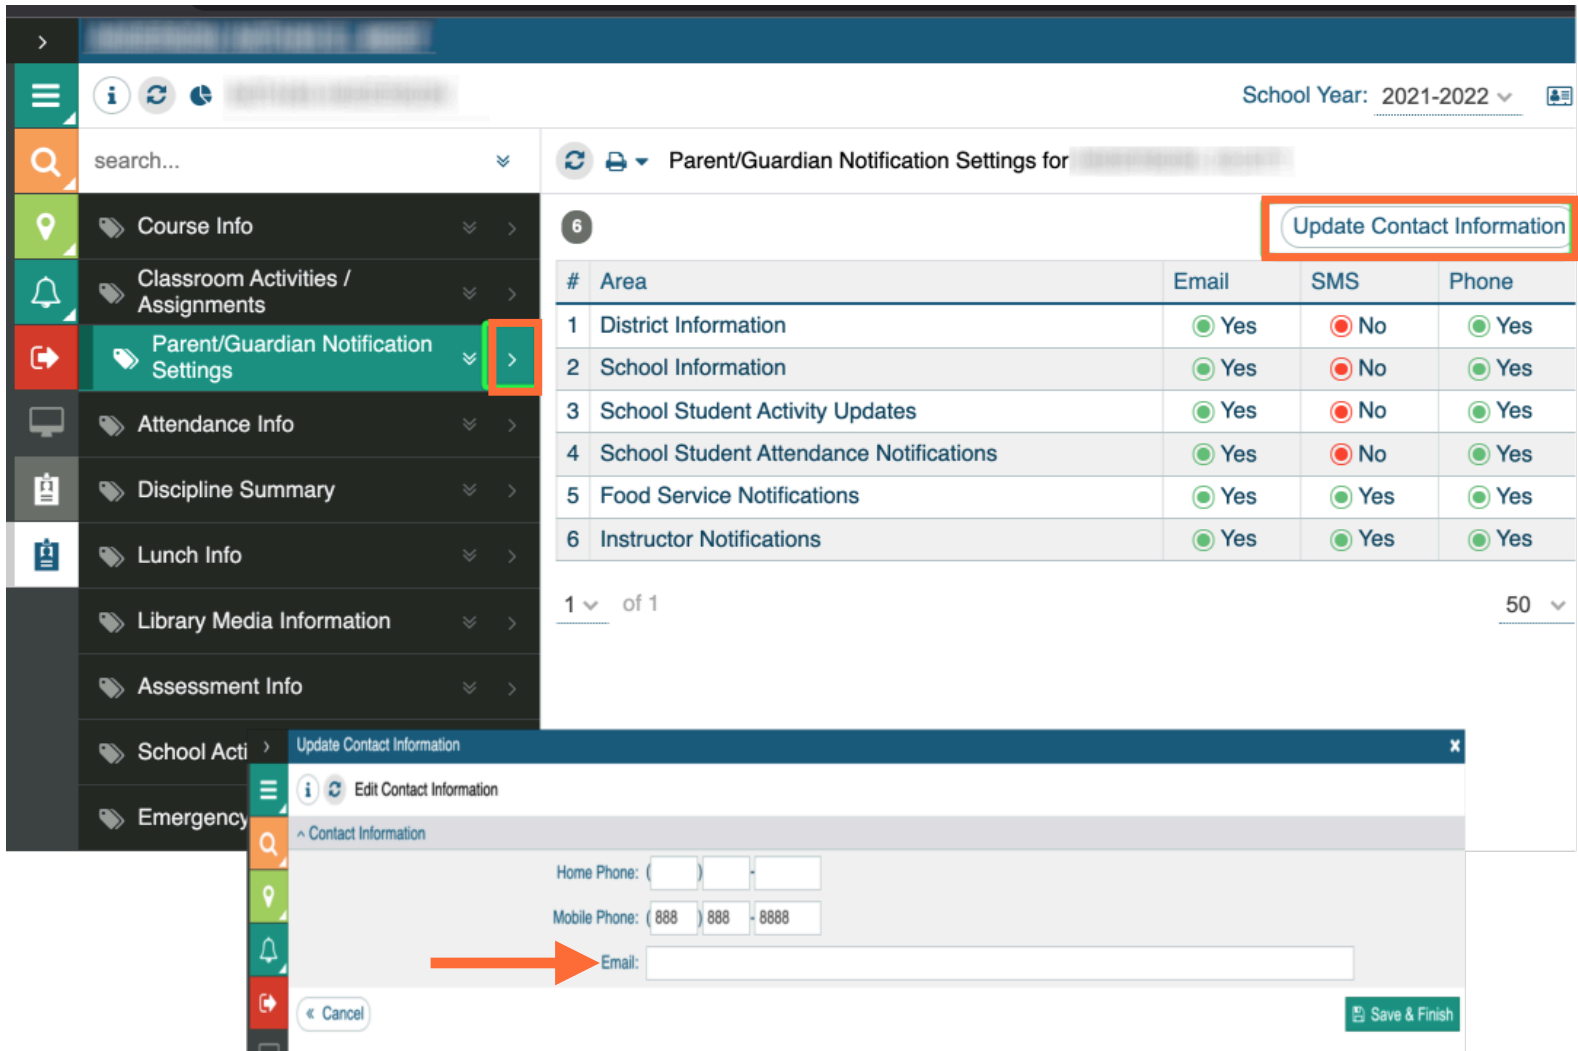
School Year: 2021-2022

search...

Course Info

Classroom Activities / Assignments

Parent/Guardian Notification Settings

Attendance Info

Discipline Summary

Lunch Info

Library Media Information

Assessment Info

School Acti

Emergency

Parent/Guardian Notification Settings for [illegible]

6

Update Contact Information

| # | Area | Email | SMS | Phone |
|---|---|---|---|---|
| 1 | District Information | Yes | No | Yes |
| 2 | School Information | Yes | No | Yes |
| 3 | School Student Activity Updates | Yes | No | Yes |
| 4 | School Student Attendance Notifications | Yes | No | Yes |
| 5 | Food Service Notifications | Yes | Yes | Yes |
| 6 | Instructor Notifications | Yes | Yes | Yes |

1 of 1

50

Update Contact Information

Edit Contact Information

Contact Information

Home Phone: ( ) -

Mobile Phone: ( 888 ) 888 - 8888

Email:

Cancel

Save & Finish